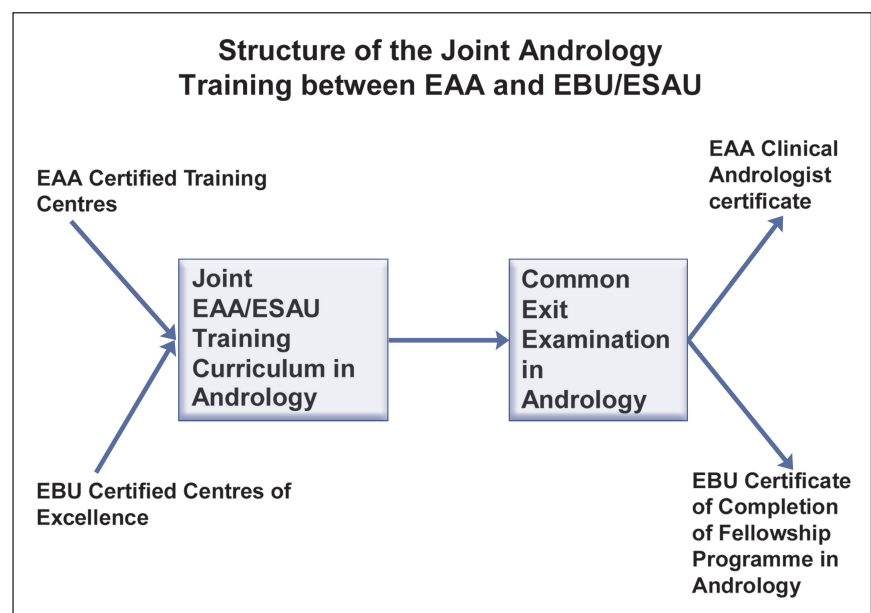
Structure of the Joint Andrology Training between EAA and EBU/ESAU

EAA Certified Training Centres

EBU Certified Centres of Excellence

Joint EAA/ESAU Training Curriculum in Andrology

Common Exit Examination in Andrology

EAA Clinical Andrologist certificate

EBU Certificate of Completion of Fellowship Programme in Andrology